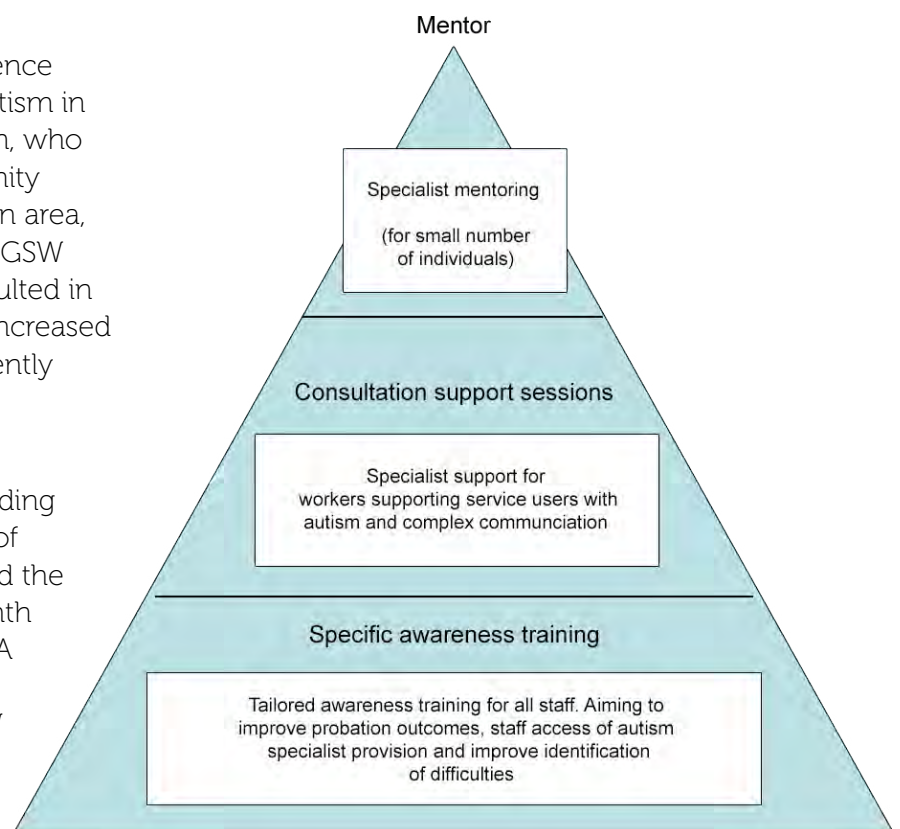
ence
tism in
n, who
nity
n area,
GSW
ulted in
ncreased
ently

ding
of
d the
nth
A

y

Mentor

Specialist mentoring

(for small number of individuals)

Consultation support sessions

Specialist support for workers supporting service users with autism and complex communciation

Specific awareness training

Tailored awareness training for all staff. Aiming to improve probation outcomes, staff access of autism specialist provision and improve identification of difficulties